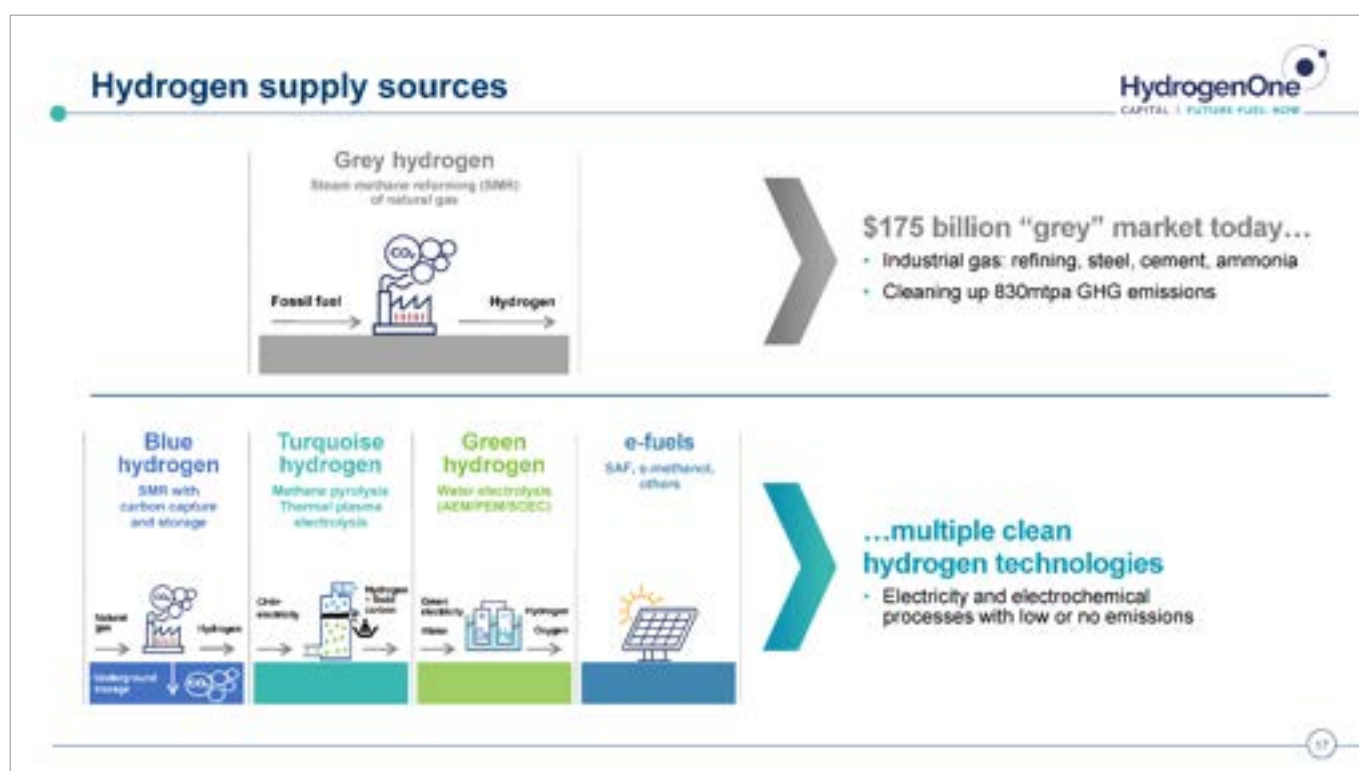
Hydrogen supply sources

HydrogenOne
CAPITAL | FUTURE FUEL NOW

Grey hydrogen
Steam methane reforming (SMR) of natural gas

$CO_2$

Fossil fuel

Hydrogen

$175 billion "grey" market today...
• Industrial gas: refining, steel, cement, ammonia
• Cleaning up 830mtpa GHG emissions

Blue hydrogen
SMR with carbon capture and storage

$CO_2$

Natural gas

Hydrogen

Underground storage

$CO_2$

Turquoise hydrogen
Methane pyrolysis
Thermal plasma electrolysis

Grid electricity

Hydrogen + Solid carbon

Green hydrogen
Water electrolysis (AEM/PEM/SOEC)

Green electricity

Water

Hydrogen

Oxygen

e-fuels
SAF, e-methanol, others

...multiple clean hydrogen technologies
• Electricity and electrochemical processes with low or no emissions

17